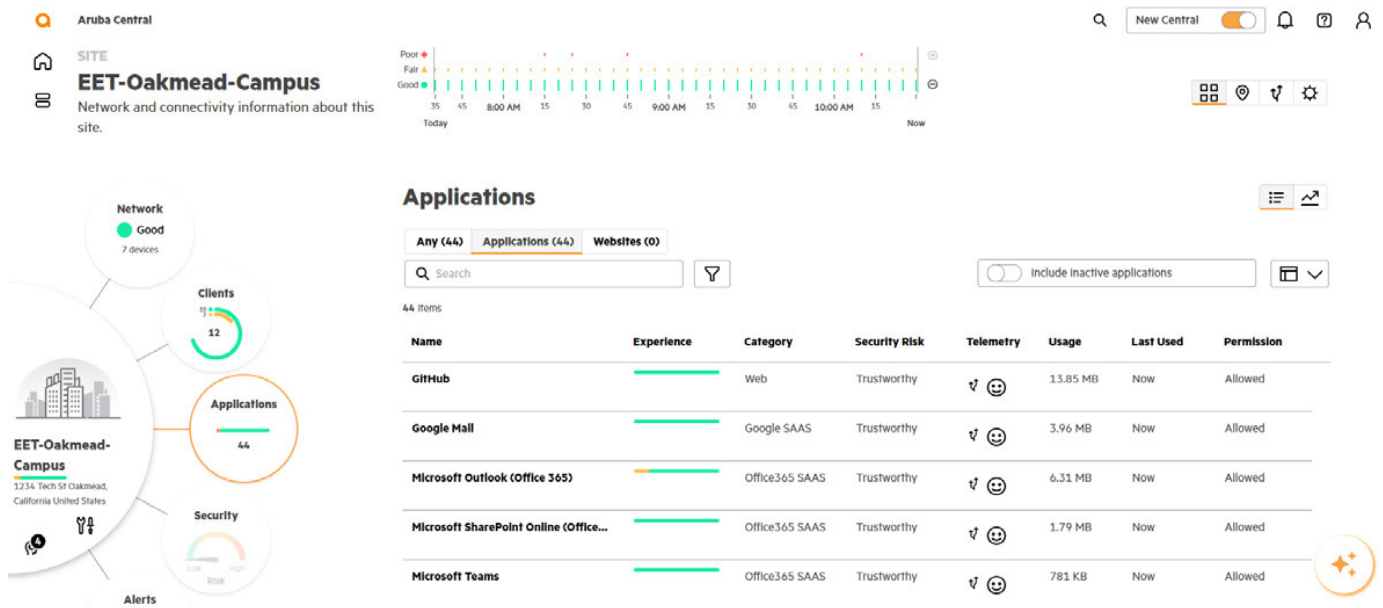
Aruba Central

New Central

SITE
EET-Oakmead-Campus
Network and connectivity information about this site.

Poor
Fair
Good
35 45 8:00 AM 15 30 45 9:00 AM 15 30 45 10:00 AM 15
Today
Now

Network
Good
7 devices

Clients
12

Applications
44

Security
Low High
Risk

Alerts

EET-Oakmead-Campus
1234 Tech St Oakmead, California United States

4

Applications

Any (44) Applications (44) Websites (0)

Search

Include inactive applications

44 items

| Name | Experience | Category | Security Risk | Telemetry | Usage | Last Used | Permission |
|---|---|---|---|---|---|---|---|
| GitHub | | Web | Trustworthy | | 13.85 MB | Now | Allowed |
| Google Mail | | Google SAAS | Trustworthy | | 3.96 MB | Now | Allowed |
| Microsoft Outlook (Office 365) | | Office365 SAAS | Trustworthy | | 6.31 MB | Now | Allowed |
| Microsoft SharePoint Online (Office... | | Office365 SAAS | Trustworthy | | 1.79 MB | Now | Allowed |
| Microsoft Teams | | Office365 SAAS | Trustworthy | | 781 KB | Now | Allowed |